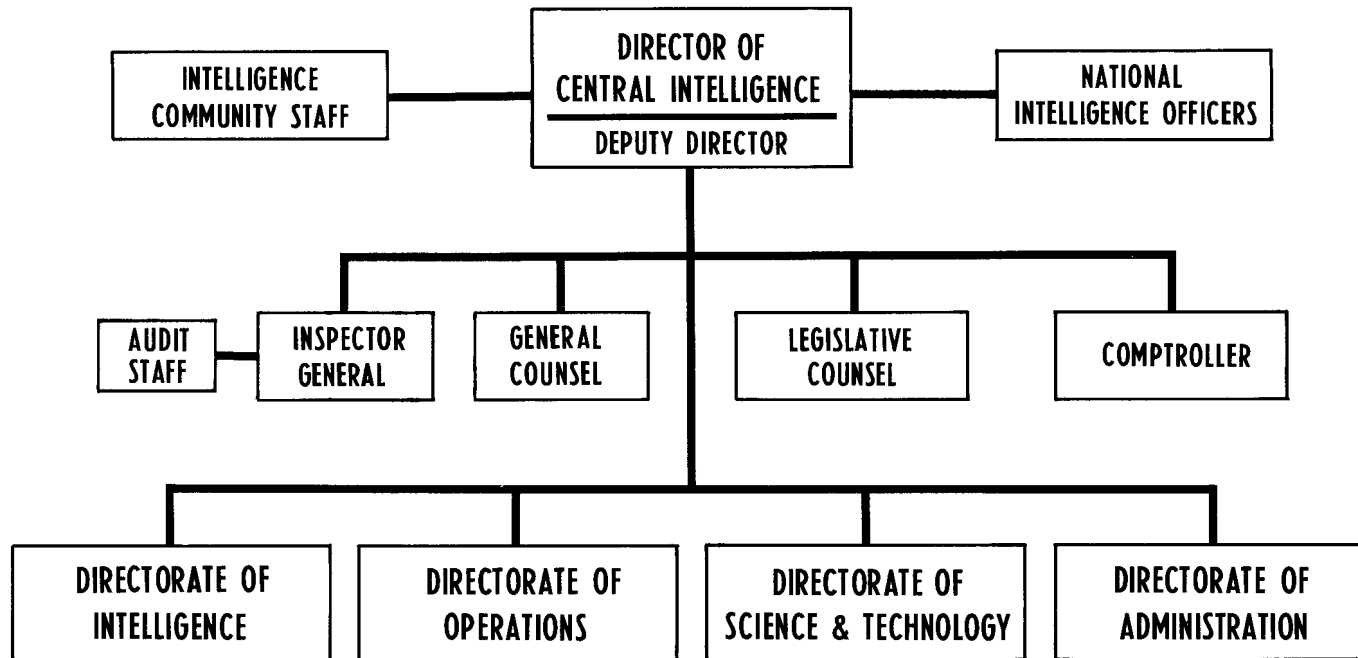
INTELLIGENCE COMMUNITY STAFF

DIRECTOR OF CENTRAL INTELLIGENCE

DEPUTY DIRECTOR

NATIONAL INTELLIGENCE OFFICERS

AUDIT STAFF

INSPECTOR GENERAL

GENERAL COUNSEL

LEGISLATIVE COUNSEL

COMPTROLLER

DIRECTORATE OF INTELLIGENCE

DIRECTORATE OF OPERATIONS

DIRECTORATE OF SCIENCE & TECHNOLOGY

DIRECTORATE OF ADMINISTRATION